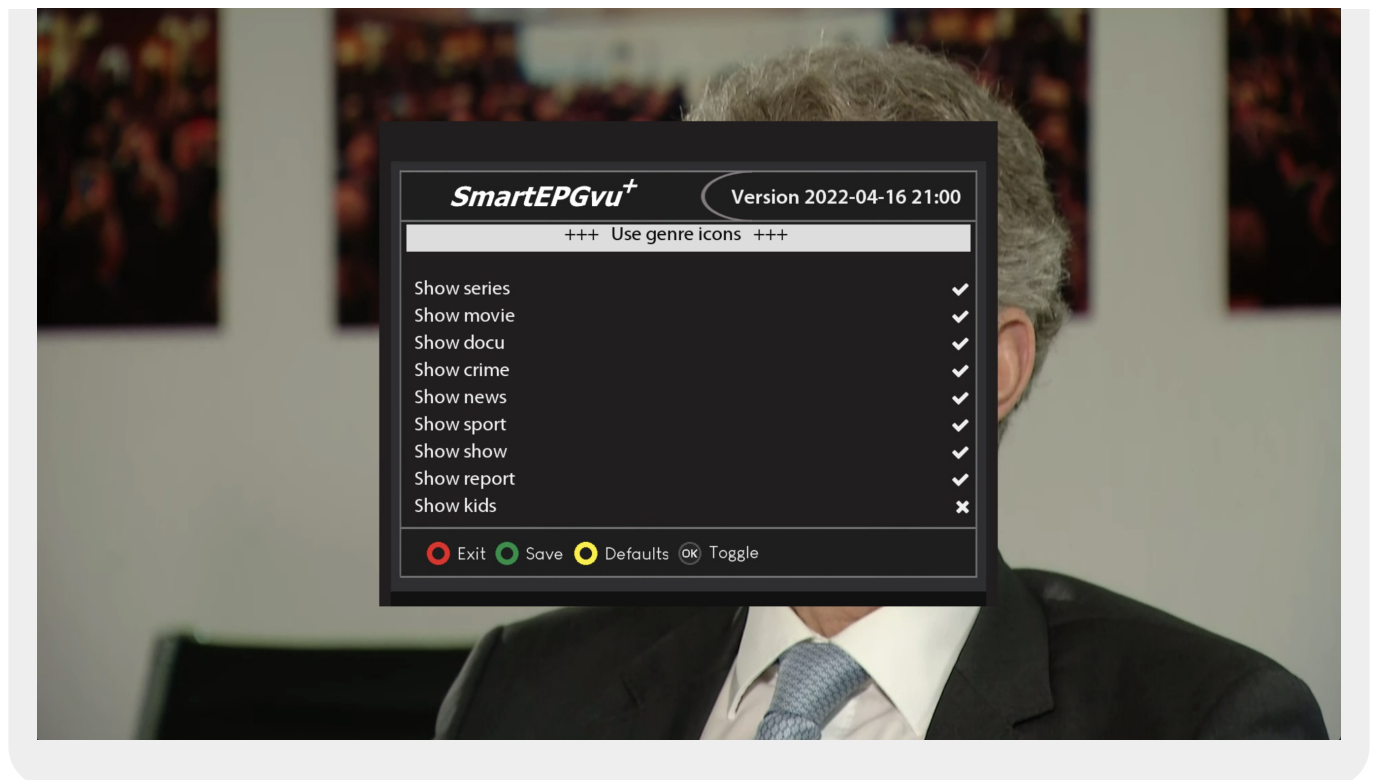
SmartEPGvu$^+$ Version 2022-04-16 21:00

+++ Use genre icons +++

Show series ✔
Show movie ✔
Show docu ✔
Show crime ✔
Show news ✔
Show sport ✔
Show show ✔
Show report ✔
Show kids ✖

Exit Save Defaults OK Toggle